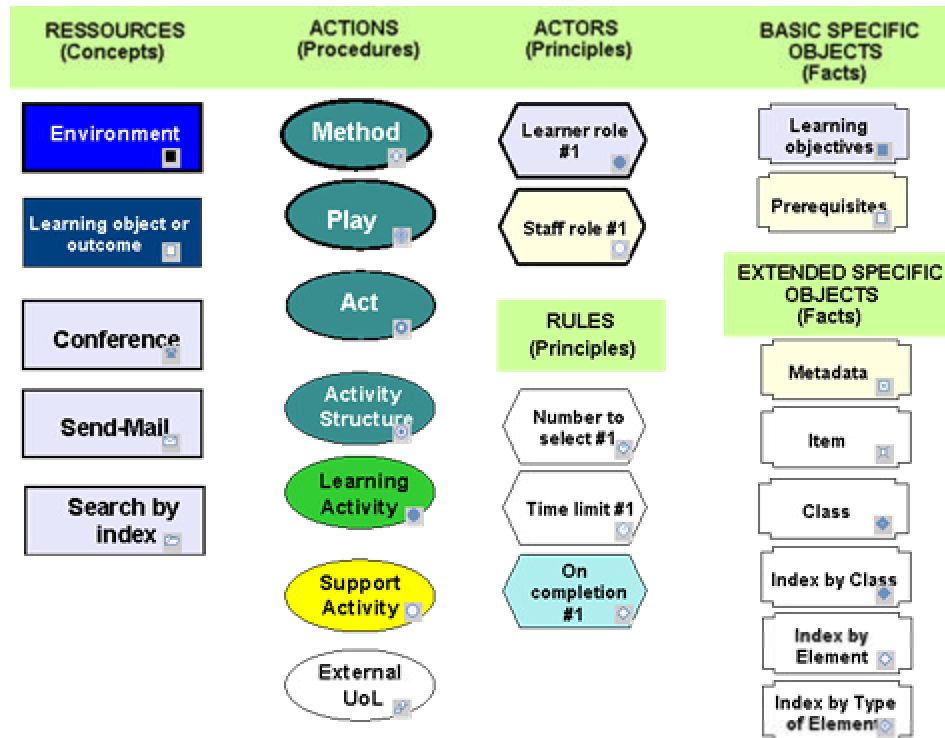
RESSOURCES
(Concepts)

Environment

Learning object or outcome

Conference

Send-Mail

Search by index

ACTIONS
(Procedures)

Method

Play

Act

Activity Structure

Learning Activity

Support Activity

External UoL

ACTORS
(Principles)

Learner role #1

Staff role #1

RULES
(Principles)

Number to select #1

Time limit #1

On completion #1

BASIC SPECIFIC OBJECTS
(Facts)

Learning objectives

Prerequisites

EXTENDED SPECIFIC OBJECTS
(Facts)

Metadata

Item

Class

Index by Class

Index by Element

Index by Type of Element